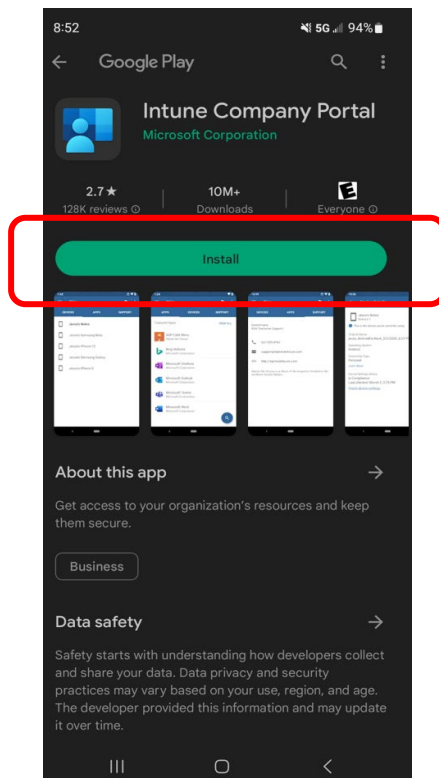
8:52
5G 94%

Google Play

Intune Company Portal
Microsoft Corporation

2.7★
128K reviews ⓘ

10M+
Downloads

E
Everyone ⓘ

Install

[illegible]

About this app

Get access to your organization's resources and keep them secure.

Business

Data safety

Safety starts with understanding how developers collect and share your data. Data privacy and security practices may vary based on your use, region, and age. The developer provided this information and may update it over time.